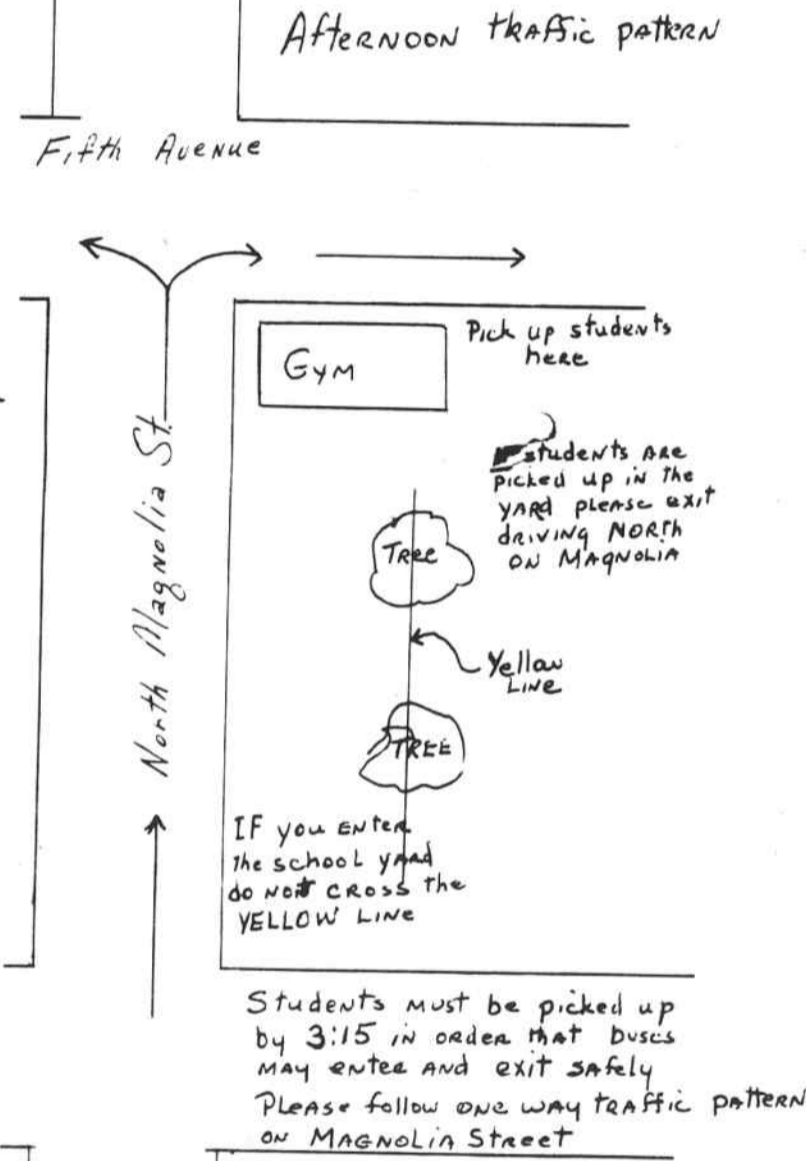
Afternoon traffic pattern

Fifth Avenue

Gym

Pick up students here

Students are picked up in the yard please exit driving North on Magnolia

North Magnolia St.

Tree

Yellow Line

Tree

IF you enter the school yard do not cross the YELLOW LINE

Students must be picked up by 3:15 in order that buses may entee and exit safely
Please follow one way traffic pattern on Magnolia Street